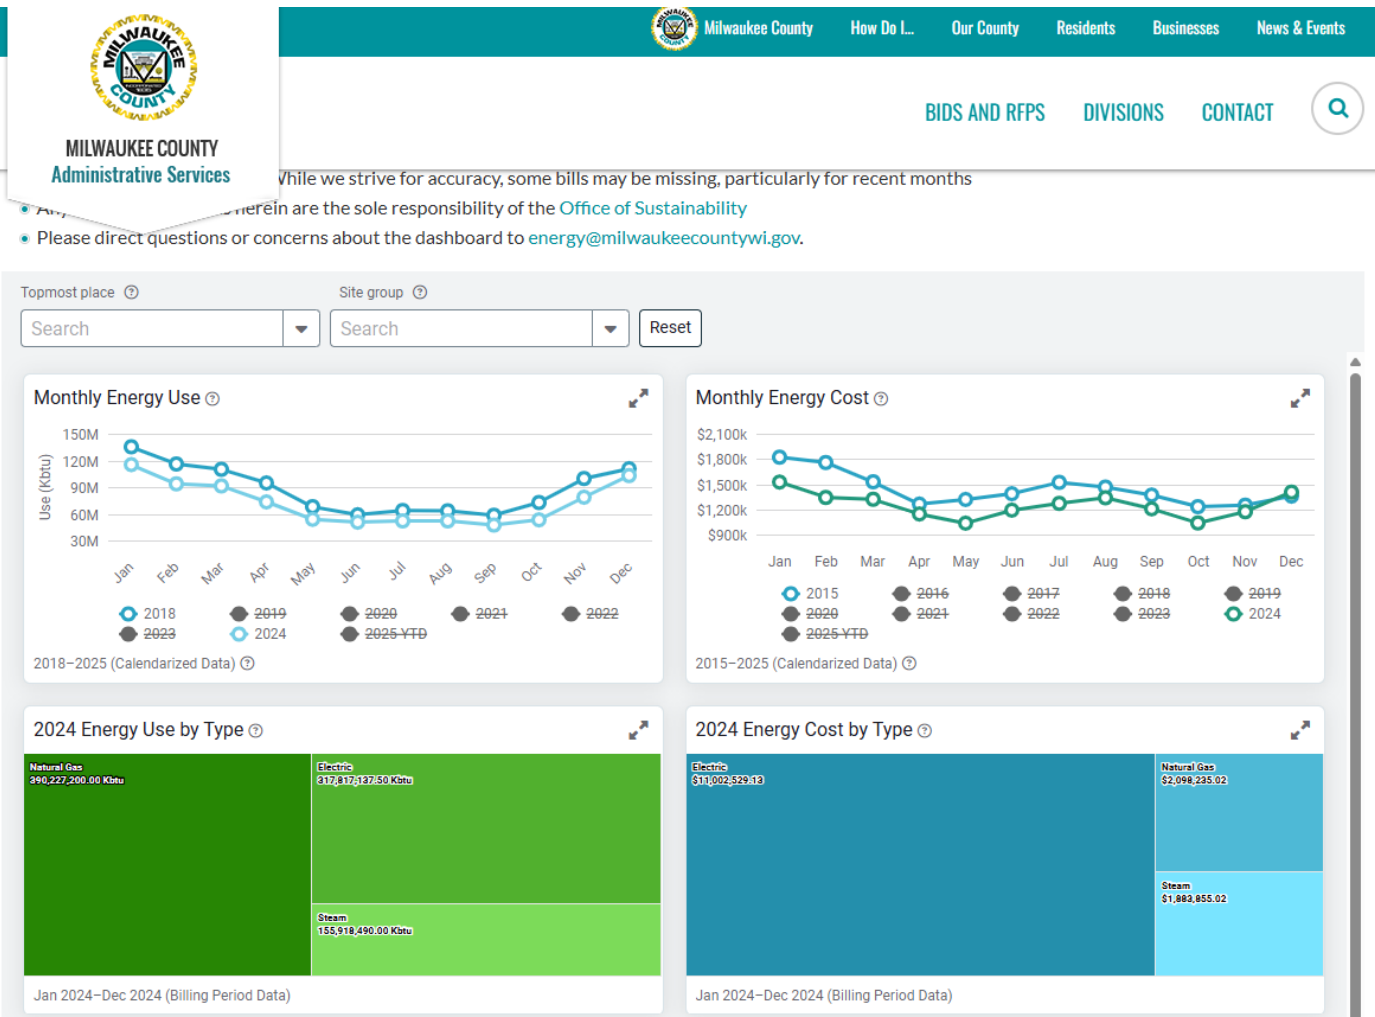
MILWAUKEE COUNTY

MILWAUKEE COUNTY
Administrative Services

Milwaukee County How Do I... Our County Residents Businesses News & Events

BIDS AND RFPS DIVISIONS CONTACT

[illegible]hile we strive for accuracy, some bills may be missing, particularly for recent months
• An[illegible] herein are the sole responsibility of the Office of Sustainability
• Please direct questions or concerns about the dashboard to energy@milwaukeecountywi.gov.

Topmost place ⓘ
Search
Site group ⓘ
Search
Reset

Monthly Energy Use ⓘ
150M
120M
90M
60M
30M
Use (Kbtu)
Jan Feb Mar Apr May Jun Jul Aug Sep Oct Nov Dec
2018 2019 2020 2021 2022 2023 2024 2025 YTD
2018–2025 (Calendarized Data) ⓘ

Monthly Energy Cost ⓘ
$2,100k
$1,800k
$1,500k
$1,200k
$900k
Jan Feb Mar Apr May Jun Jul Aug Sep Oct Nov Dec
2015 2016 2017 2018 2019 2020 2021 2022 2023 2024 2025 YTD
2015–2025 (Calendarized Data) ⓘ

2024 Energy Use by Type ⓘ
Natural Gas
390,227,200.00 Kbtu
Electric
317,817,137.50 Kbtu
Steam
155,918,490.00 Kbtu
Jan 2024–Dec 2024 (Billing Period Data)

2024 Energy Cost by Type ⓘ
Electric
$11,002,529.13
Natural Gas
$2,098,235.02
Steam
$1,883,855.02
Jan 2024–Dec 2024 (Billing Period Data)